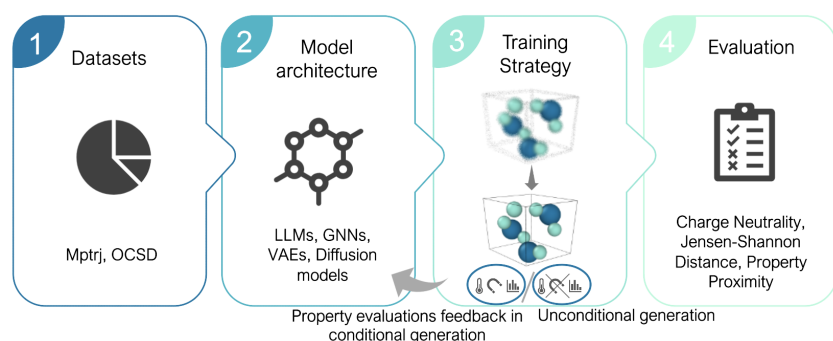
1 Datasets

Mptrj, OCSD

2 Model architecture

LLMs, GNNs, VAEs, Diffusion models

3 Training Strategy

4 Evaluation

Charge Neutrality, Jensen-Shannon Distance, Property Proximity

Property evaluations feedback in conditional generation

Unconditional generation